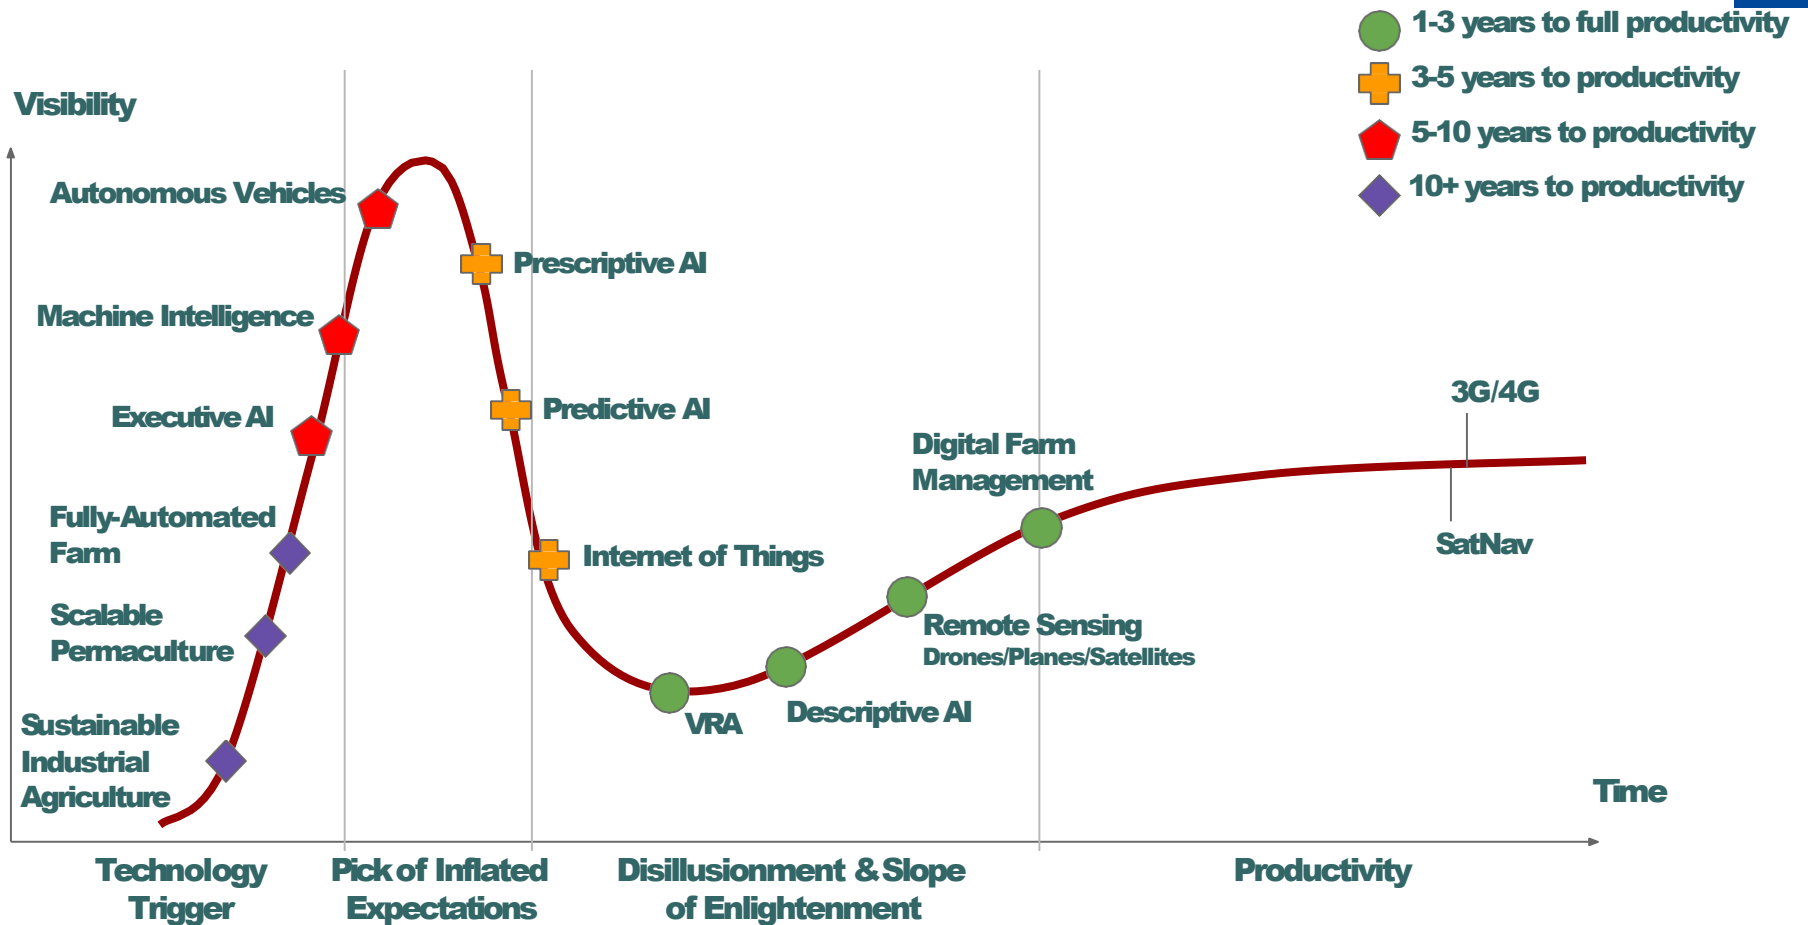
1-3 years to full productivity
3-5 years to productivity
5-10 years to productivity
10+ years to productivity

Visibility

Autonomous Vehicles
Prescriptive AI
Machine Intelligence
Predictive AI
Executive AI
3G/4G
Digital Farm Management
Fully-Automated Farm
Internet of Things
SatNav
Scalable Permaculture
Remote Sensing
Drones/Planes/Satellites
VRA
Descriptive AI
Sustainable Industrial Agriculture
Time

Technology Trigger
Pick of Inflated Expectations
Disillusionment & Slope of Enlightenment
Productivity